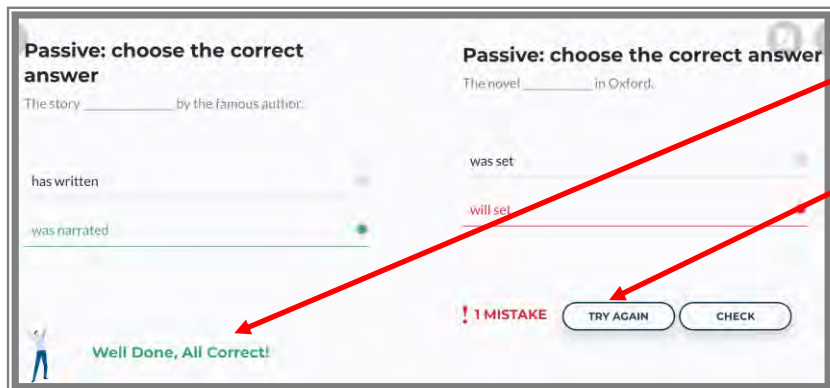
Passive: choose the correct answer
The story ____________ by the famous author.

has written

was narrated

Well Done, All Correct!

Passive: choose the correct answer
The novel __________ in Oxford.

was set

will set

! 1 MISTAKE

TRY AGAIN

CHECK